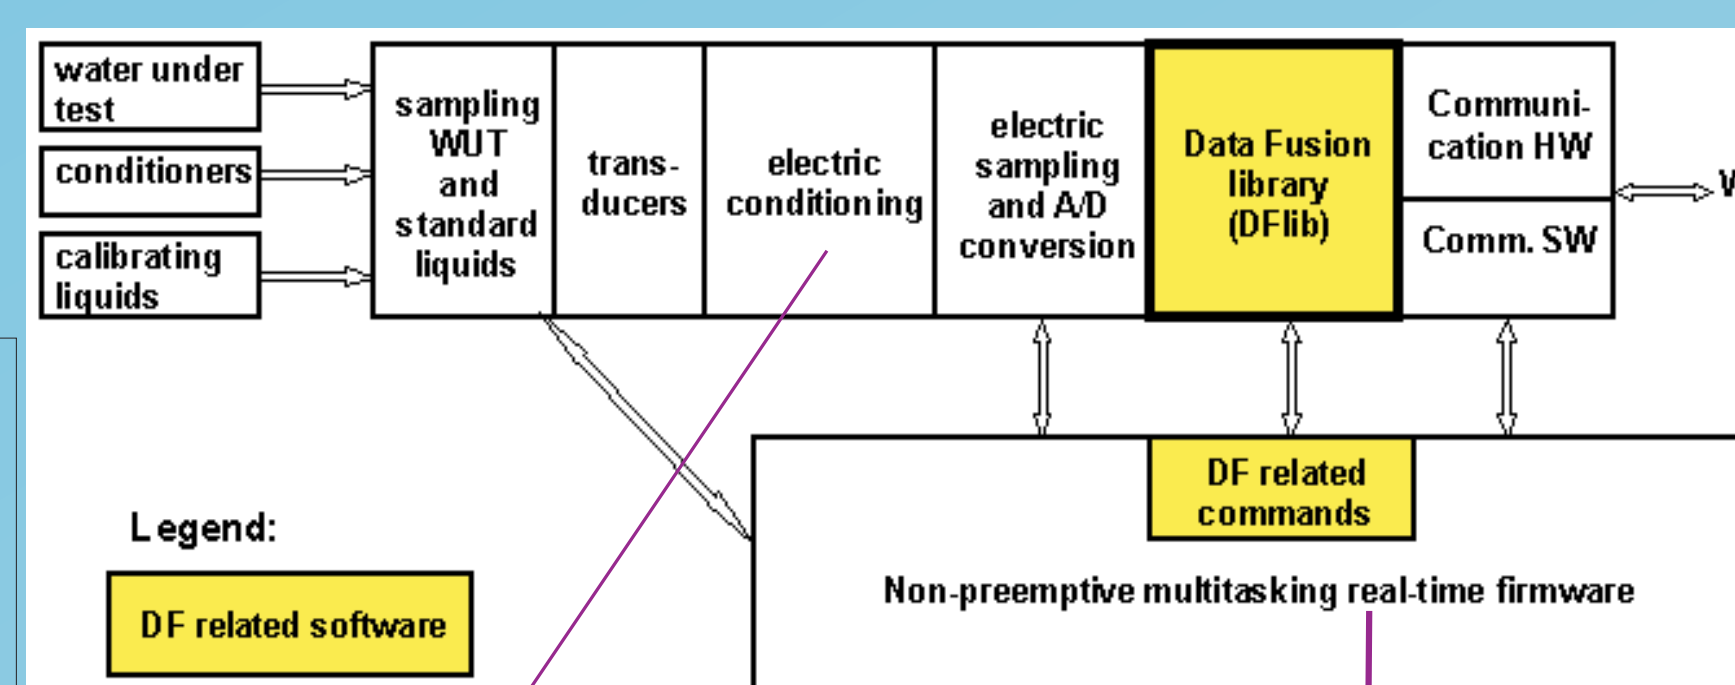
water under test

conditioners

calibrating liquids

sampling WUT and standard liquids

transducers

electric conditioning

electric sampling and A/D conversion

Data Fusion library (DFlib)

Communication HW

Comm. SW

W

DF related commands

Non-preemptive multitasking real-time firmware

Legend:

DF related software